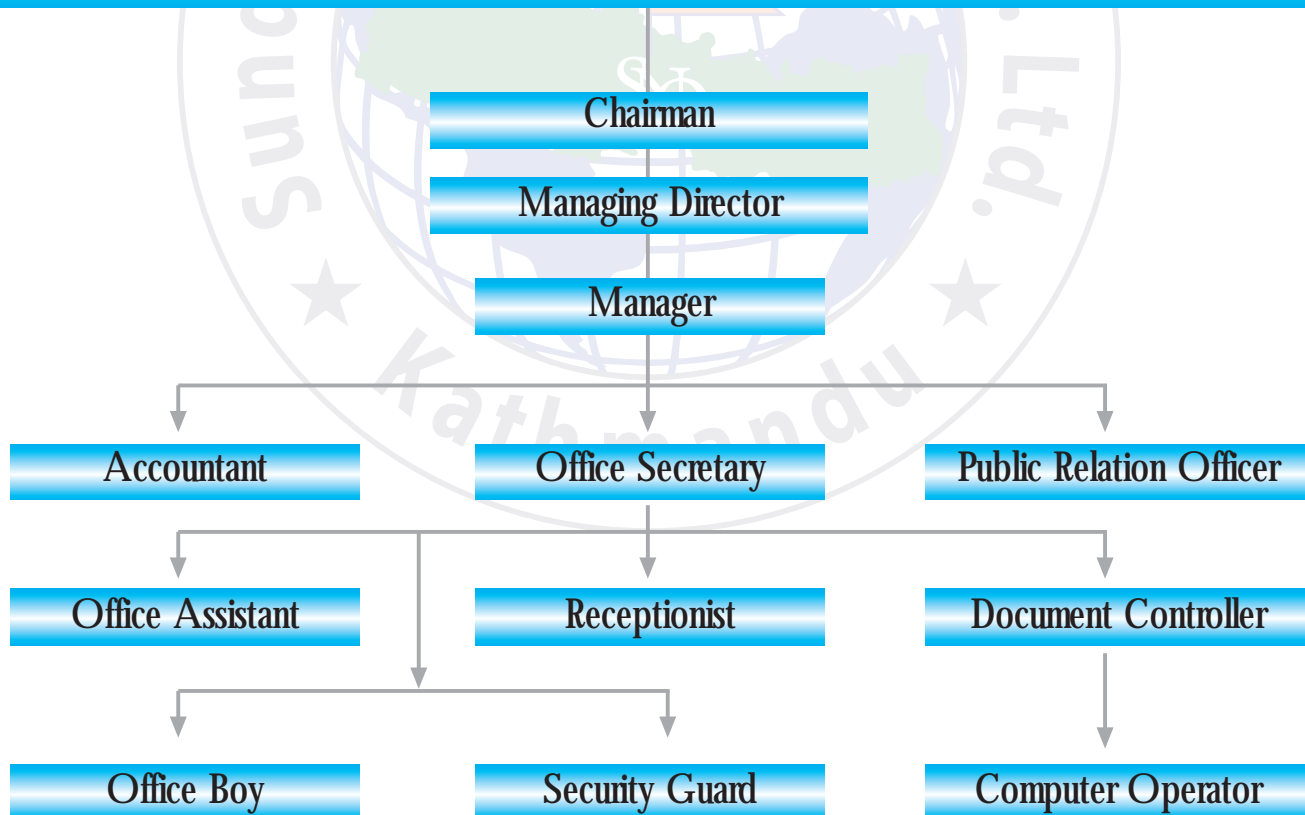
Chairman

Managing Director

Manager

Accountant

Office Secretary

Public Relation Officer

Office Assistant

Receptionist

Document Controller

Office Boy

Security Guard

Computer Operator

Sun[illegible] Ltd.
Kathmandu